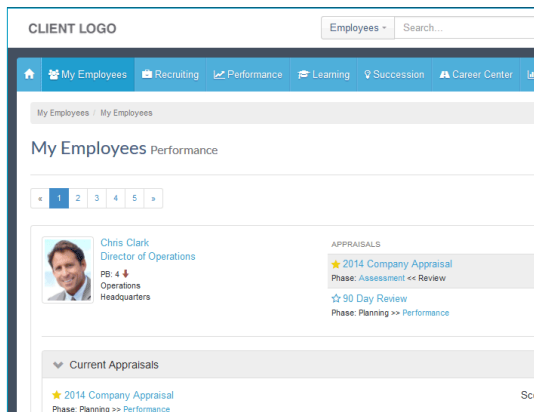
CLIENT LOGO

Employees

Search...

My Employees Recruiting Performance Learning Succession Career Center

My Employees / My Employees

My Employees Performance

« 1 2 3 4 5 »

Chris Clark
Director of Operations
PB: 4
Operations
Headquarters

APPRAISALS

2014 Company Appraisal
Phase: Assessment << Review

90 Day Review
Phase: Planning >> Performance

Current Appraisals

2014 Company Appraisal
Phase: Planning >> Performance

Sc